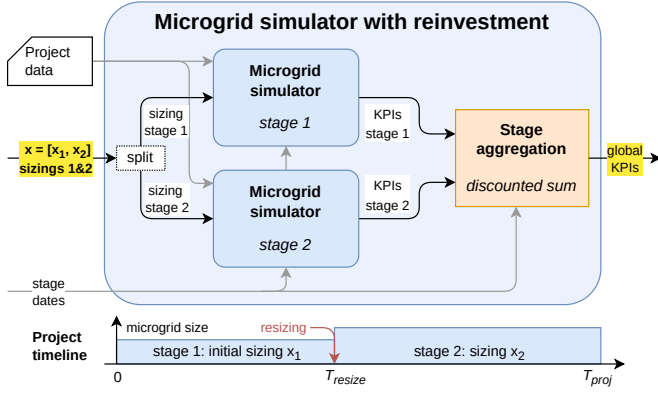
Microgrid simulator with reinvestment

Project data

$x = [x_1, x_2]$ sizings 1&2

split

sizing stage 1

sizing stage 2

Microgrid simulator

stage 1

Microgrid simulator

stage 2

KPIs stage 1

KPIs stage 2

Stage aggregation

discounted sum

global KPIs

stage dates

Project timeline

microgrid size

resizing

stage 1: initial sizing $x_1$

stage 2: sizing $x_2$

0

$T_{resize}$

$T_{proj}$